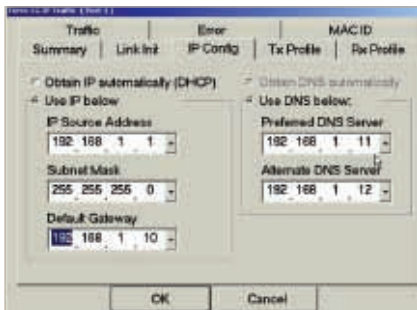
Traffic
Error
MAC ID
Summary
Link Init
IP Config
Tx Profile
Rx Profile

Obtain IP automatically (DHCP)
Use IP below
IP Source Address
192 168 1 1
Subnet Mask
255 255 255 0
Default Gateway
192 168 1 10

Obtain DNS automatically
Use DNS below:
Preferred DNS Server
192 168 1 11
Alternate DNS Server
192 168 1 12

OK
Cancel